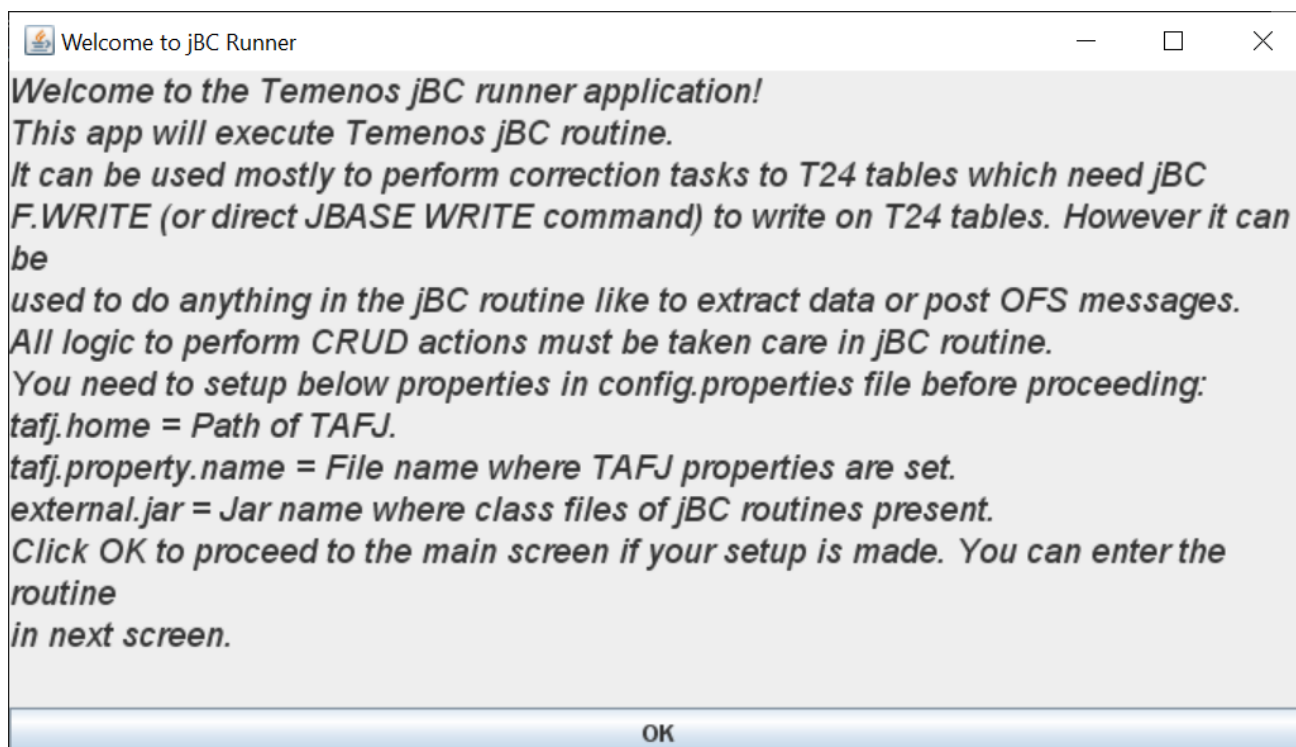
Welcome to jBC Runner

Welcome to the Temenos jBC runner application!
This app will execute Temenos jBC routine.
It can be used mostly to perform correction tasks to T24 tables which need jBC F.WRITE (or direct JBASE WRITE command) to write on T24 tables. However it can be
used to do anything in the jBC routine like to extract data or post OFS messages.
All logic to perform CRUD actions must be taken care in jBC routine.
You need to setup below properties in config.properties file before proceeding:
tafj.home = Path of TAFJ.
tafj.property.name = File name where TAFJ properties are set.
external.jar = Jar name where class files of jBC routines present.
Click OK to proceed to the main screen if your setup is made. You can enter the routine
in next screen.

OK